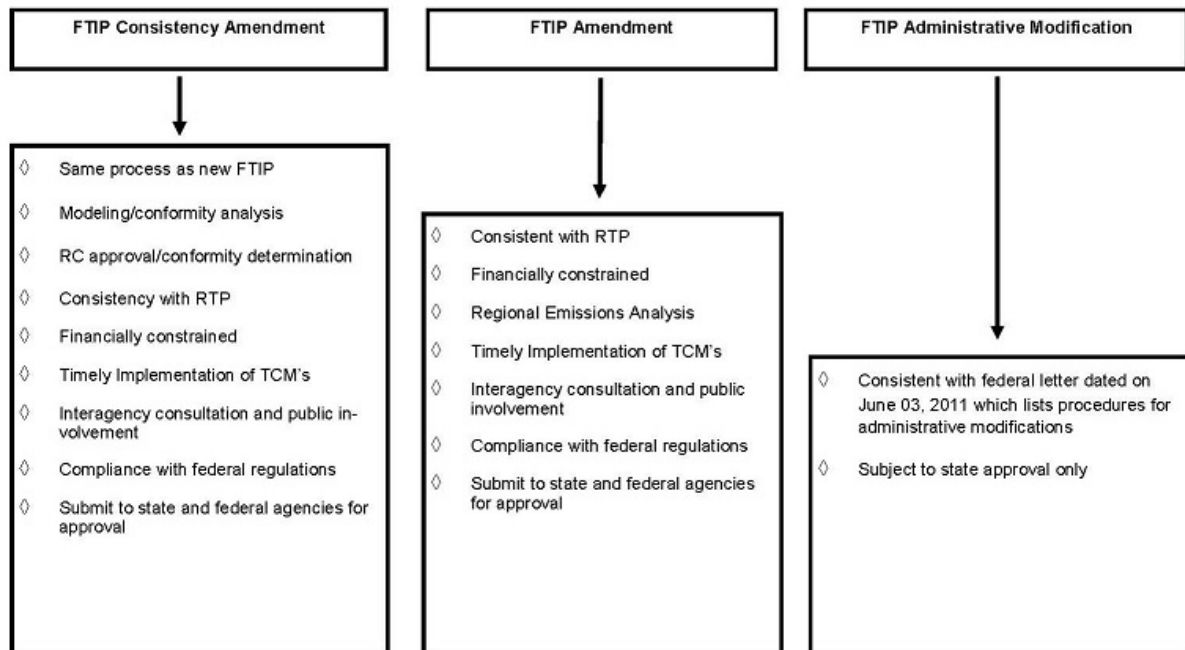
FTIP Consistency Amendment

◊ Same process as new FTIP
◊ Modeling/conformity analysis
◊ RC approval/conformity determination
◊ Consistency with RTP
◊ Financially constrained
◊ Timely Implementation of TCM's
◊ Interagency consultation and public involvement
◊ Compliance with federal regulations
◊ Submit to state and federal agencies for approval

FTIP Amendment

◊ Consistent with RTP
◊ Financially constrained
◊ Regional Emissions Analysis
◊ Timely Implementation of TCM's
◊ Interagency consultation and public involvement
◊ Compliance with federal regulations
◊ Submit to state and federal agencies for approval

FTIP Administrative Modification

◊ Consistent with federal letter dated on June 03, 2011 which lists procedures for administrative modifications
◊ Subject to state approval only